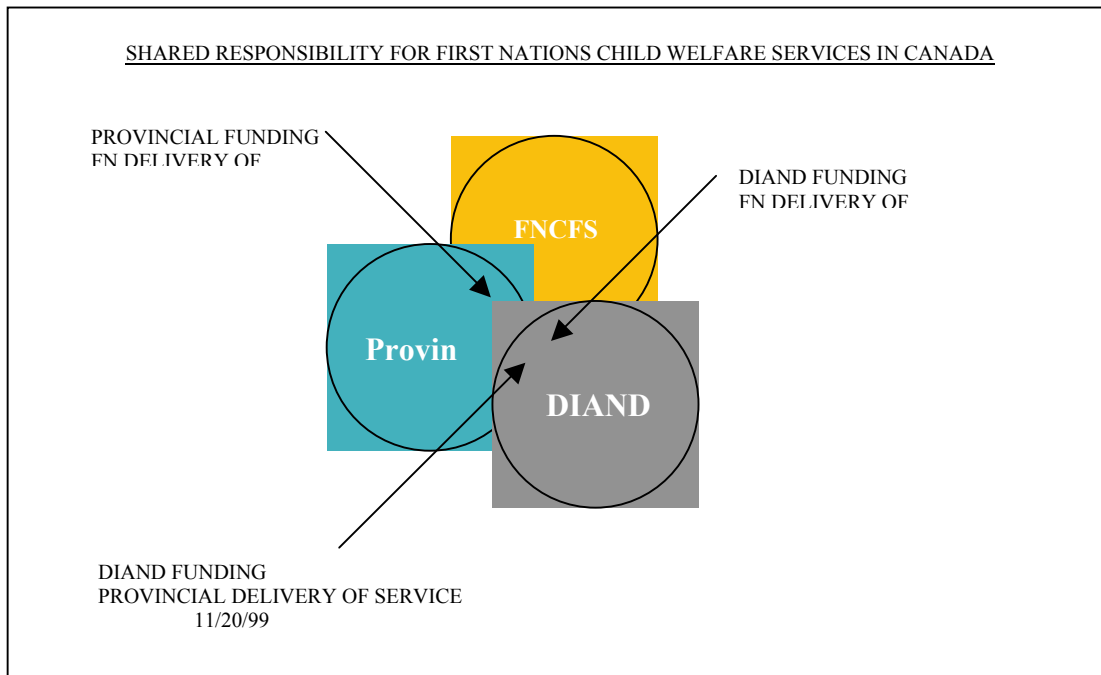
SHARED RESPONSIBILITY FOR FIRST NATIONS CHILD WELFARE SERVICES IN CANADA

PROVINCIAL FUNDING
FN DELIVERY OF

DIAND FUNDING
FN DELIVERY OF

FNCFS

Provin

DIAND

DIAND FUNDING
PROVINCIAL DELIVERY OF SERVICE
11/20/99